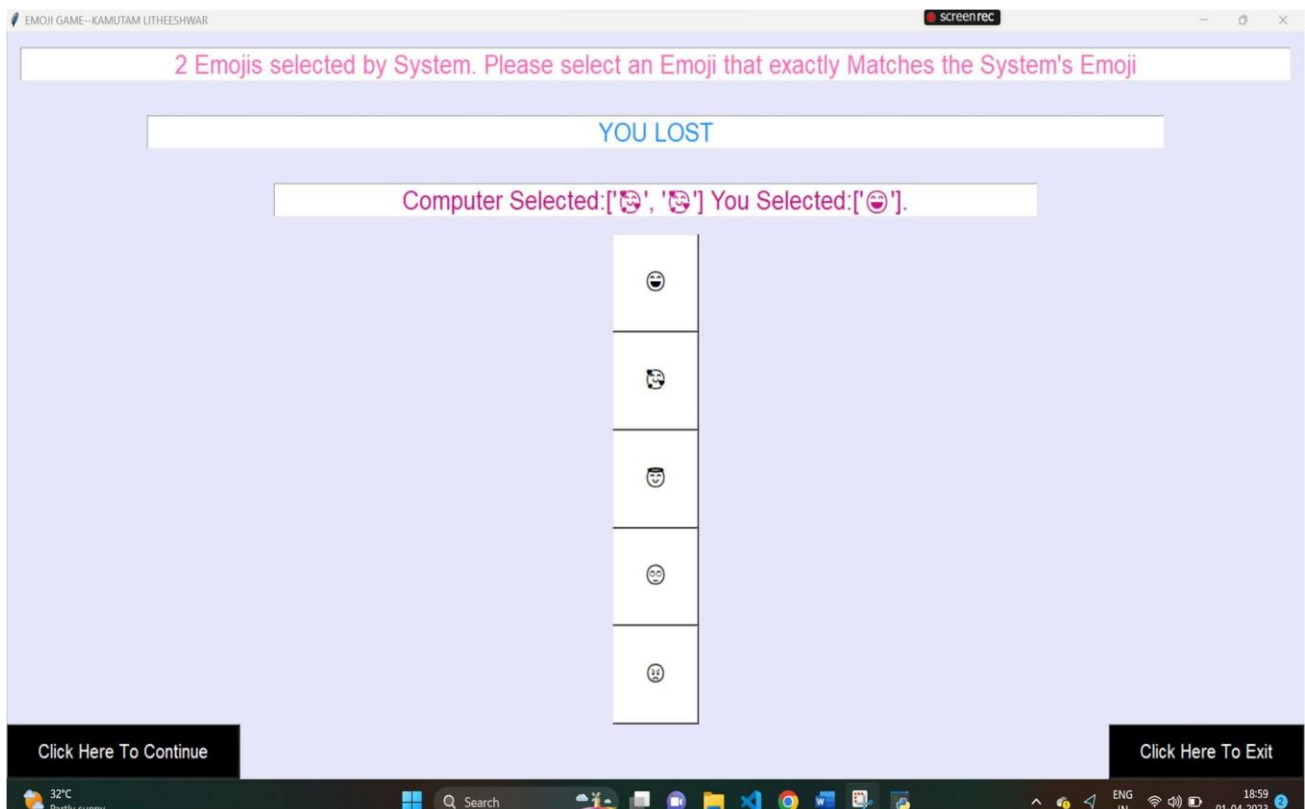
EMOJI GAME--KAMUTAM LITHEESHWAR

screenrec

2 Emojis selected by System. Please select an Emoji that exactly Matches the System's Emoji

YOU LOST

Computer Selected:['😵‍💫', '😵‍💫'] You Selected:['😄'].

😄

😵‍💫

😇

😵

😟

Click Here To Continue

Click Here To Exit

32°C
Partly sunny

Search

ENG
IN

18:59
01-04-2023